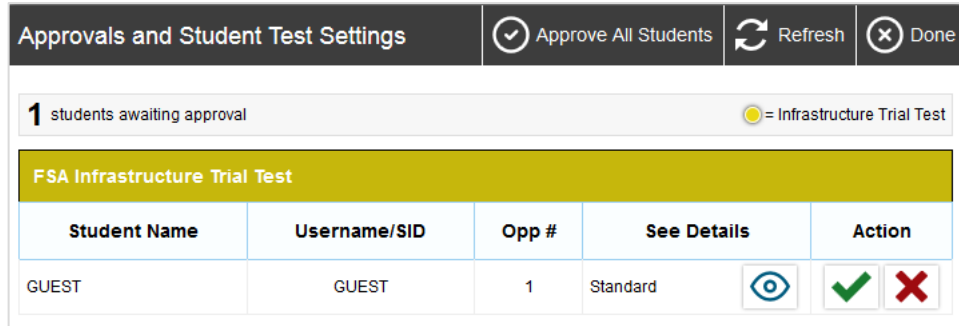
Approvals and Student Test Settings

Approve All Students

Refresh

Done

1 students awaiting approval

= Infrastructure Trial Test

FSA Infrastructure Trial Test

| Student Name | Username/SID | Opp # | See Details | Action |
|---|---|---|---|---|
| GUEST | GUEST | 1 | Standard | |